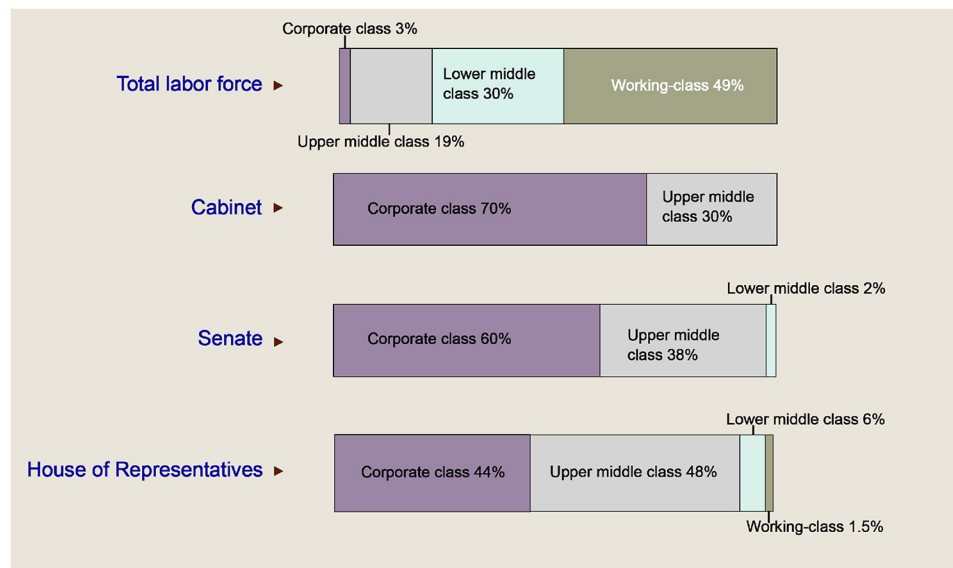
Corporate class 3%

Total labor force ►

Lower middle class 30%

Working-class 49%

Upper middle class 19%

Cabinet ►

Corporate class 70%

Upper middle class 30%

Lower middle class 2%

Senate ►

Corporate class 60%

Upper middle class 38%

Lower middle class 6%

House of Representatives ►

Corporate class 44%

Upper middle class 48%

Working-class 1.5%